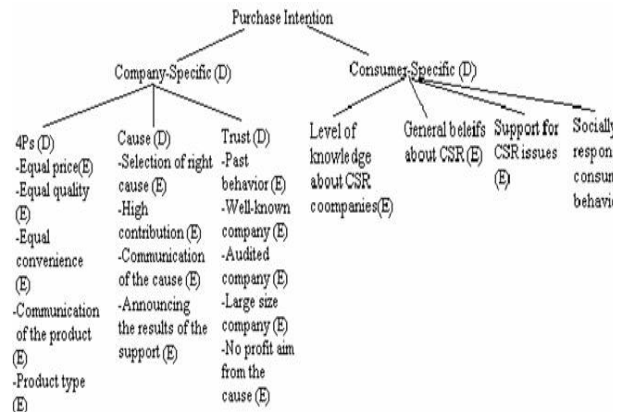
Purchase Intention

Company-Specific (D)

Consumer-Specific (D)

4Ps (D)
-Equal price(E)
-Equal quality (E)
-Equal convenience (E)
-Communication of the product (E)
-Product type (E)

Cause (D)
-Selection of right cause (E)
-High contribution (E)
-Communication of the cause (E)
-Announcing the results of the support (E)

Trust (D)
-Past behavior (E)
-Well-known company (E)
-Audited company (E)
-Large size company (E)
-No profit aim from the cause (E)

Level of knowledge about CSR coompanies(E)

General beleifs about CSR (E)

Support for CSR issues (E)

Socially respon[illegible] consum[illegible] behavi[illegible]